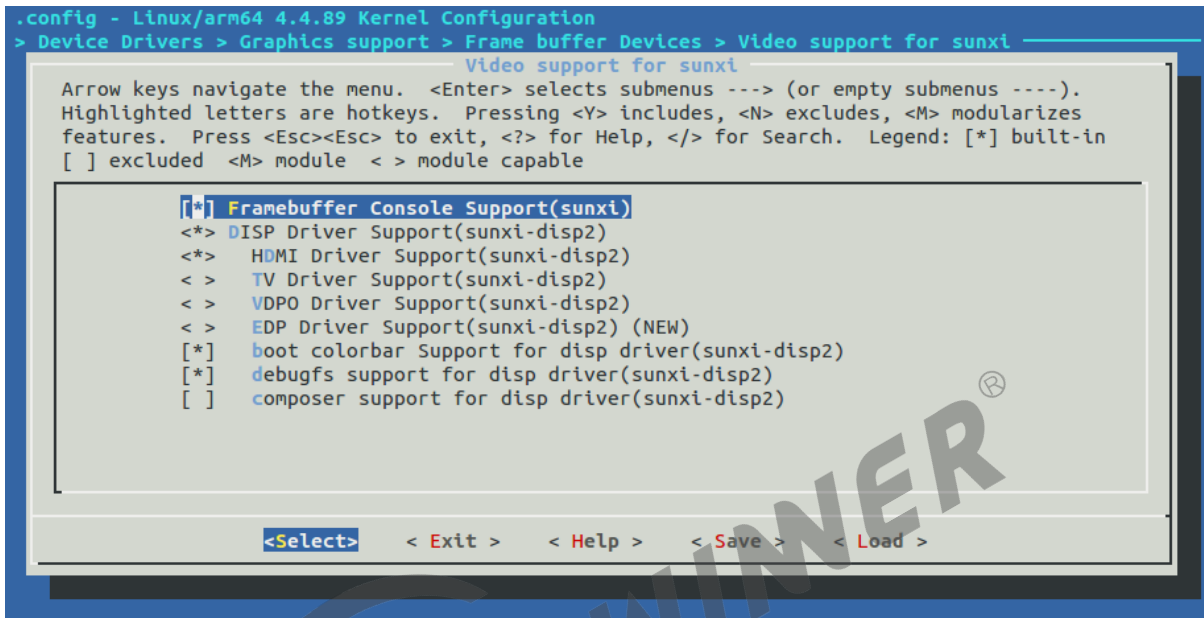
.config - Linux/arm64 4.4.89 Kernel Configuration
> Device Drivers > Graphics support > Frame buffer Devices > Video support for sunxi

Video support for sunxi

Arrow keys navigate the menu. <Enter> selects submenus ---> (or empty submenus ----). Highlighted letters are hotkeys. Pressing <Y> includes, <N> excludes, <M> modularizes features. Press <Esc><Esc> to exit, <?> for Help, </> for Search. Legend: [*] built-in [ ] excluded <M> module < > module capable

[*] Framebuffer Console Support(sunxi)
<*> DISP Driver Support(sunxi-disp2)
<*> HDMI Driver Support(sunxi-disp2)
< > TV Driver Support(sunxi-disp2)
< > VDPO Driver Support(sunxi-disp2)
< > EDP Driver Support(sunxi-disp2) (NEW)
[*] boot colorbar Support for disp driver(sunxi-disp2)
[*] debugfs support for disp driver(sunxi-disp2)
[ ] composer support for disp driver(sunxi-disp2)

<Select> < Exit > < Help > < Save > < Load >

WINNER®